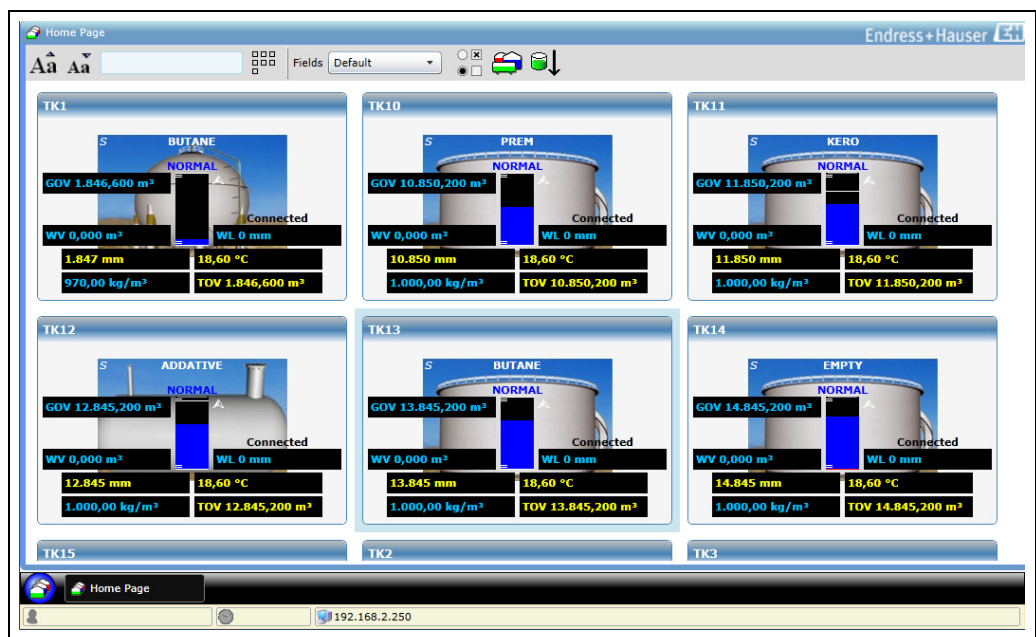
Home Page

Endress+Hauser

Fields Default

TK1
S BUTANE
NORMAL
GOV 1.846,600 m³
Connected
WV 0,000 m³
WL 0 mm
1.847 mm
18,60 °C
970,00 kg/m³
TOV 1.846,600 m³

TK10
S PREM
NORMAL
GOV 10.850,200 m³
Connected
WV 0,000 m³
WL 0 mm
10.850 mm
18,60 °C
1.000,00 kg/m³
TOV 10.850,200 m³

TK11
S KERO
NORMAL
GOV 11.850,200 m³
Connected
WV 0,000 m³
WL 0 mm
11.850 mm
18,60 °C
1.000,00 kg/m³
TOV 11.850,200 m³

TK12
S ADDATIVE
NORMAL
GOV 12.845,200 m³
Connected
WV 0,000 m³
WL 0 mm
12.845 mm
18,60 °C
1.000,00 kg/m³
TOV 12.845,200 m³

TK13
S BUTANE
NORMAL
GOV 13.845,200 m³
Connected
WV 0,000 m³
WL 0 mm
13.845 mm
18,60 °C
1.000,00 kg/m³
TOV 13.845,200 m³

TK14
S EMPTY
NORMAL
GOV 14.845,200 m³
Connected
WV 0,000 m³
WL 0 mm
14.845 mm
18,60 °C
1.000,00 kg/m³
TOV 14.845,200 m³

TK15

TK2

TK3

Home Page

192.168.2.250